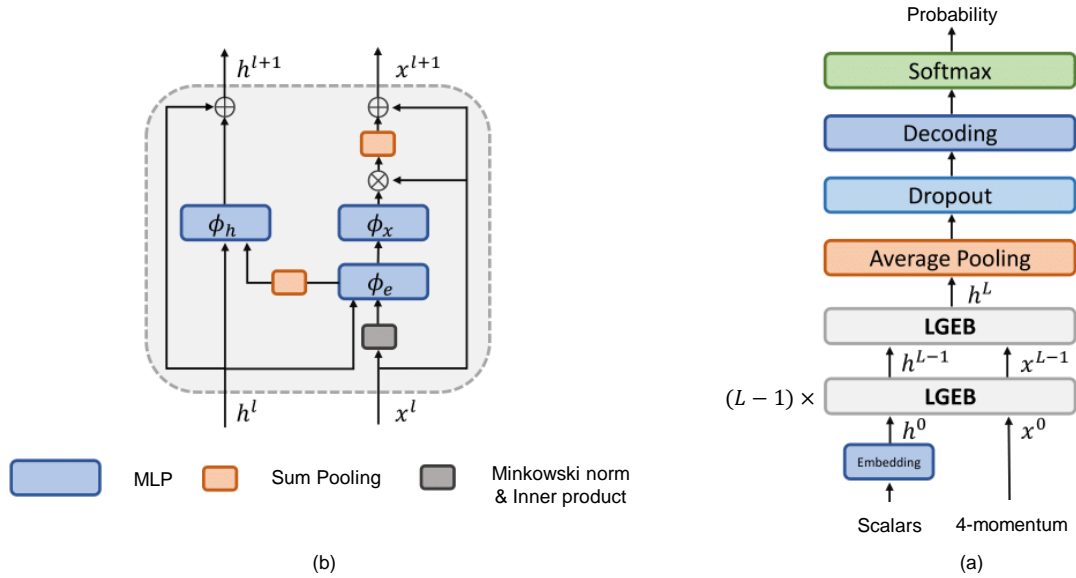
$h^{l+1}$ $x^{l+1}$

$\phi_h$ $\phi_x$

$\phi_e$

$h^l$ $x^l$

MLP Sum Pooling Minkowski norm & Inner product

(b)

Probability

Softmax

Decoding

Dropout

Average Pooling

$h^L$

LGEB

$h^{L-1}$ $x^{L-1}$

$(L-1)\times$ LGEB

$h^0$ $x^0$

Embedding

Scalars 4-momentum

(a)